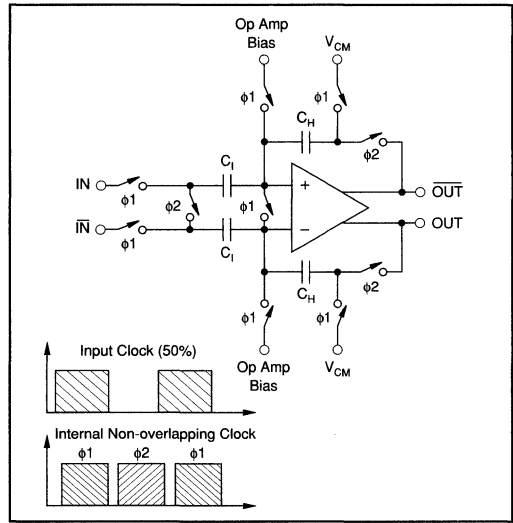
Op Amp Bias

$V_{CM}$

$\phi1$

$\phi1$

$C_H$

$\phi2$

IN

$\phi1$

$C_I$

$\phi2$

$\phi1$

+

$\overline{OUT}$

$\overline{IN}$

$\phi1$

$C_I$

−

OUT

$C_H$

$\phi1$

$\phi1$

$\phi2$

Op Amp Bias

$V_{CM}$

Input Clock (50%)

Internal Non-overlapping Clock

$\phi1$ $\phi2$ $\phi1$